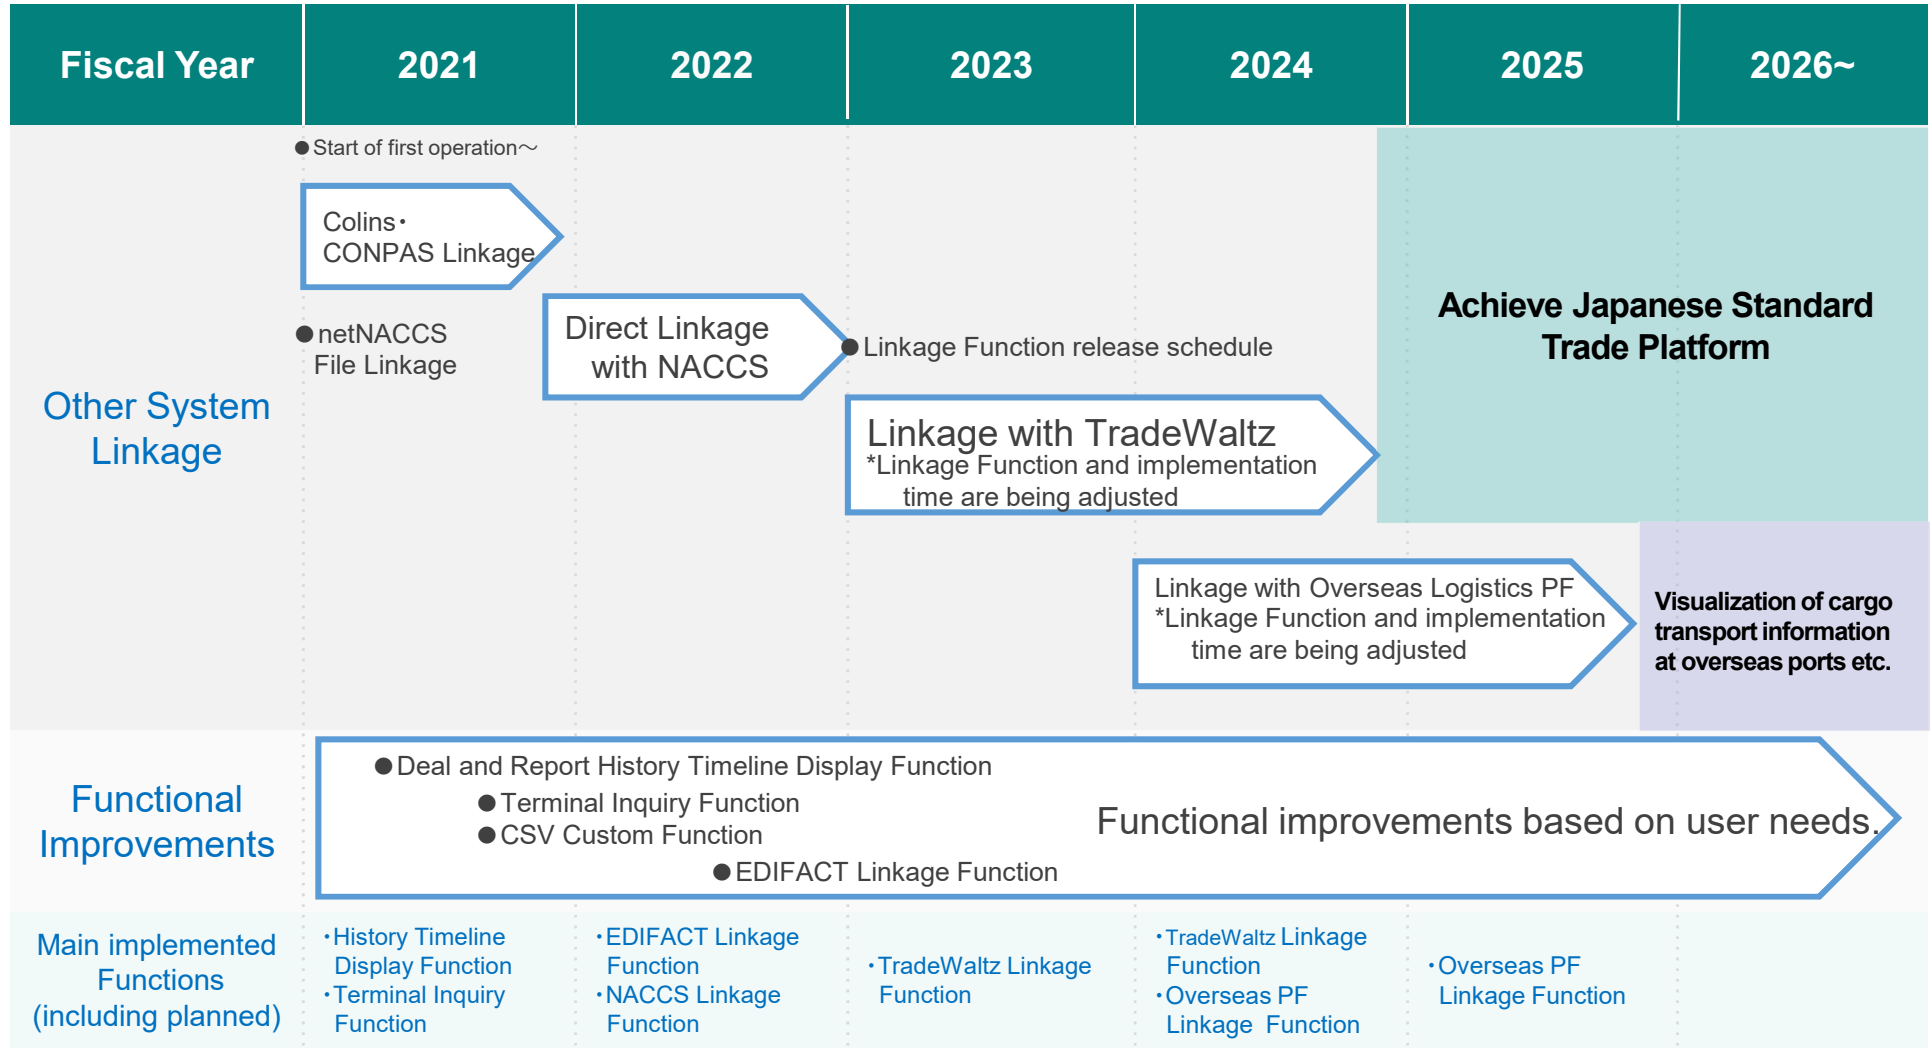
| Fiscal Year | 2021 | 2022 | 2023 | 2024 | 2025 | 2026~ |
|---|---|---|---|---|---|---|

Other System Linkage

●Start of first operation～

Colins・ CONPAS Linkage

●netNACCS File Linkage

Direct Linkage with NACCS

●Linkage Function release schedule

Linkage with TradeWaltz
*Linkage Function and implementation time are being adjusted

Achieve Japanese Standard Trade Platform

Linkage with Overseas Logistics PF
*Linkage Function and implementation time are being adjusted

Visualization of cargo transport information at overseas ports etc.

Functional Improvements

●Deal and Report History Timeline Display Function
●Terminal Inquiry Function
●CSV Custom Function
●EDIFACT Linkage Function

Functional improvements based on user needs.

Main implemented Functions (including planned)

・History Timeline Display Function
・Terminal Inquiry Function

・EDIFACT Linkage Function
・NACCS Linkage Function

・TradeWaltz Linkage Function

・TradeWaltz Linkage Function
・Overseas PF Linkage Function

・Overseas PF Linkage Function